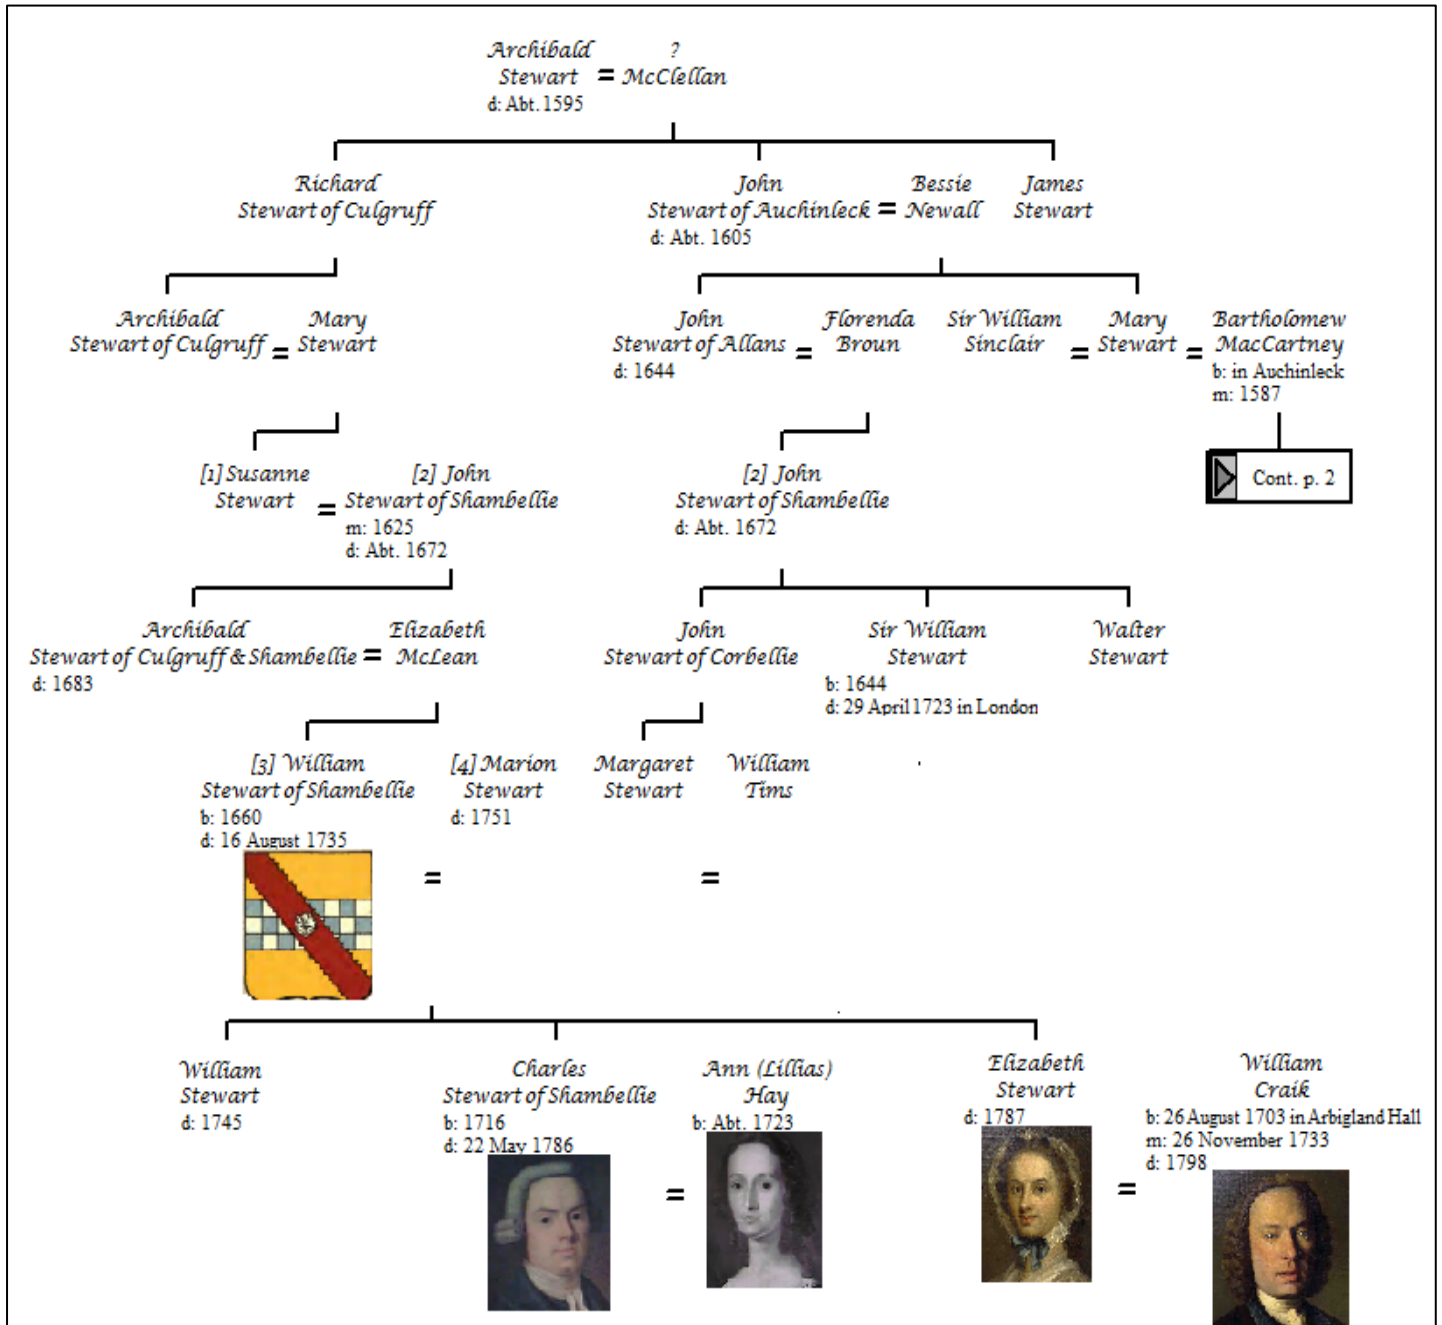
Archibald Stewart
d: Abt. 1595
=
? McClellan

Richard Stewart of Culgruff

John Stewart of Auchinleck
d: Abt. 1605
=
Bessie Newall

James Stewart

Archibald Stewart of Culgruff
=
Mary Stewart

John Stewart of Allans
d: 1644
=
Florenda Broun

Sir William Sinclair
=
Mary Stewart
=
Bartholomew MacCartney
b: in Auchinleck
m: 1587

Cont. p. 2

[1] Susanne Stewart
=
[2] John Stewart of Shambellie
m: 1625
d: Abt. 1672

[2] John Stewart of Shambellie
d: Abt. 1672

Archibald Stewart of Culgruff & Shambellie
d: 1683
=
Elizabeth McLean

John Stewart of Corbellie

Sir William Stewart
b: 1644
d: 29 April 1723 in London

Walter Stewart

[3] William Stewart of Shambellie
b: 1660
d: 16 August 1735
=
[4] Marion Stewart
d: 1751

Margaret Stewart
=
William Tims

William Stewart
d: 1745

Charles Stewart of Shambellie
b: 1716
d: 22 May 1786
=
Ann (Lillias) Hay
b: Abt. 1723

Elizabeth Stewart
d: 1787
=
William Craik
b: 26 August 1703 in Arbigland Hall
m: 26 November 1733
d: 1798